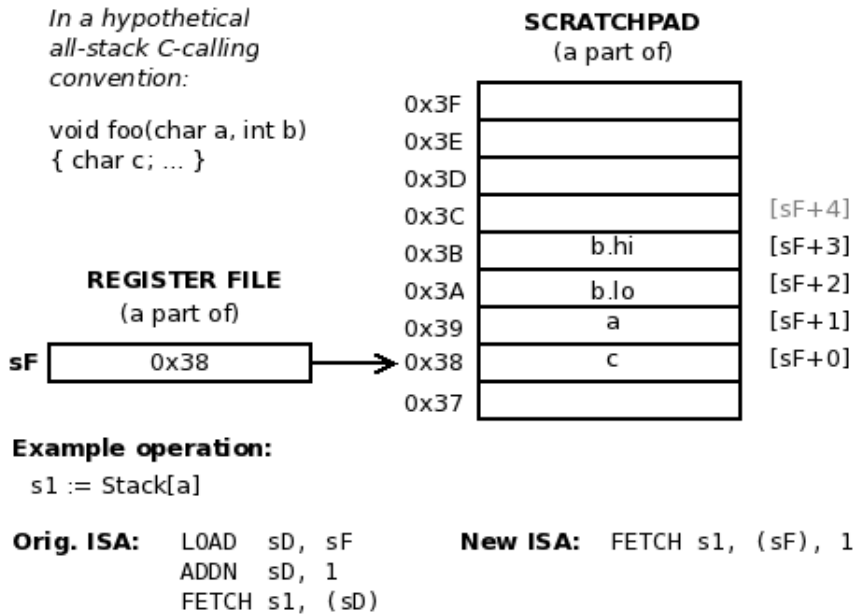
In a hypothetical all-stack C-calling convention:

void foo(char a, int b)
{ char c; ... }

SCRATCHPAD
(a part of)

| | | |
|---|---|---|
| 0x3F | | |
| 0x3E | | |
| 0x3D | | |
| 0x3C | | [sF+4] |
| 0x3B | b.hi | [sF+3] |
| 0x3A | b.lo | [sF+2] |
| 0x39 | a | [sF+1] |
| 0x38 | c | [sF+0] |
| 0x37 | | |

REGISTER FILE
(a part of)

sF 0x38

Example operation:
s1 := Stack[a]

Orig. ISA: LOAD sD, sF
ADDN sD, 1
FETCH s1, (sD)

New ISA: FETCH s1, (sF), 1